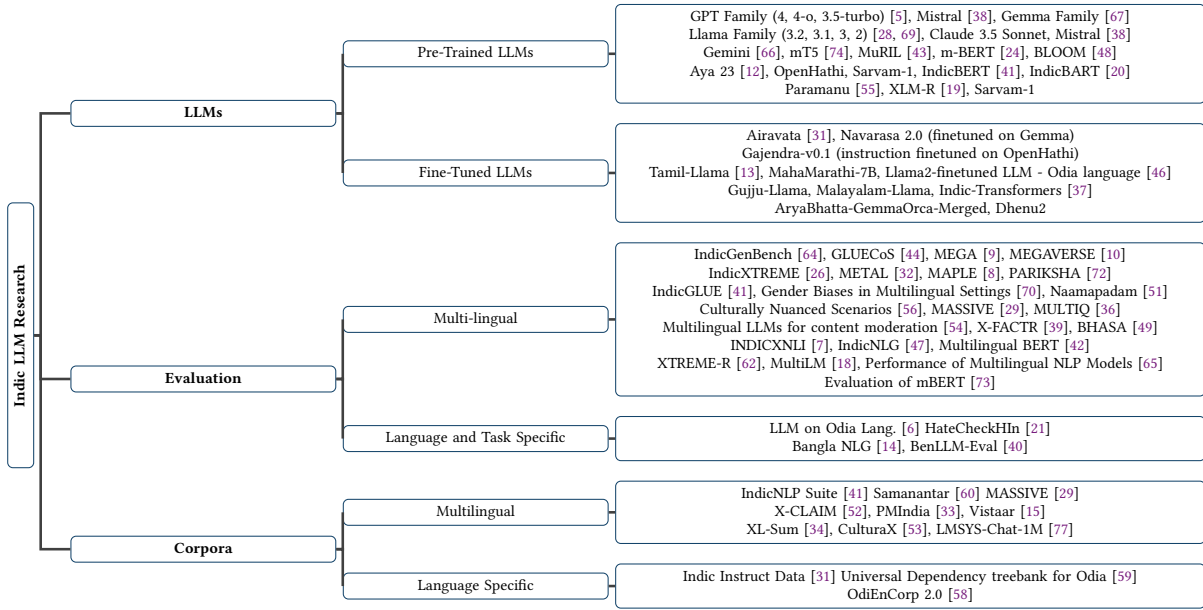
Indic LLM Research

LLMs

Pre-Trained LLMs

GPT Family (4, 4-o, 3.5-turbo) [5], Mistral [38], Gemma Family [67]
Llama Family (3.2, 3.1, 3, 2) [28, 69], Claude 3.5 Sonnet, Mistral [38]
Gemini [66], mT5 [74], MuRIL [43], m-BERT [24], BLOOM [48]
Aya 23 [12], OpenHathi, Sarvam-1, IndicBERT [41], IndicBART [20]
Paramanu [55], XLM-R [19], Sarvam-1

Fine-Tuned LLMs

Airavata [31], Navarasa 2.0 (finetuned on Gemma)
Gajendra-v0.1 (instruction finetuned on OpenHathi)
Tamil-Llama [13], MahaMarathi-7B, Llama2-finetuned LLM - Odia language [46]
Gujju-Llama, Malayalam-Llama, Indic-Transformers [37]
AryaBhatta-GemmaOrca-Merged, Dhenu2

Evaluation

Multi-lingual

IndicGenBench [64], GLUECoS [44], MEGA [9], MEGAVERSE [10]
IndicXTREME [26], METAL [32], MAPLE [8], PARIKSHA [72]
IndicGLUE [41], Gender Biases in Multilingual Settings [70], Naamapadam [51]
Culturally Nuanced Scenarios [56], MASSIVE [29], MULTIQ [36]
Multilingual LLMs for content moderation [54], X-FACTR [39], BHASA [49]
INDICXNLI [7], IndicNLG [47], Multilingual BERT [42]
XTREME-R [62], MultiLM [18], Performance of Multilingual NLP Models [65]
Evaluation of mBERT [73]

Language and Task Specific

LLM on Odia Lang. [6] HateCheckHIn [21]
Bangla NLG [14], BenLLM-Eval [40]

Corpora

Multilingual

IndicNLP Suite [41] Samanantar [60] MASSIVE [29]
X-CLAIM [52], PMIndia [33], Vistaar [15]
XL-Sum [34], CulturaX [53], LMSYS-Chat-1M [77]

Language Specific

Indic Instruct Data [31] Universal Dependency treebank for Odia [59]
OdiEnCorp 2.0 [58]